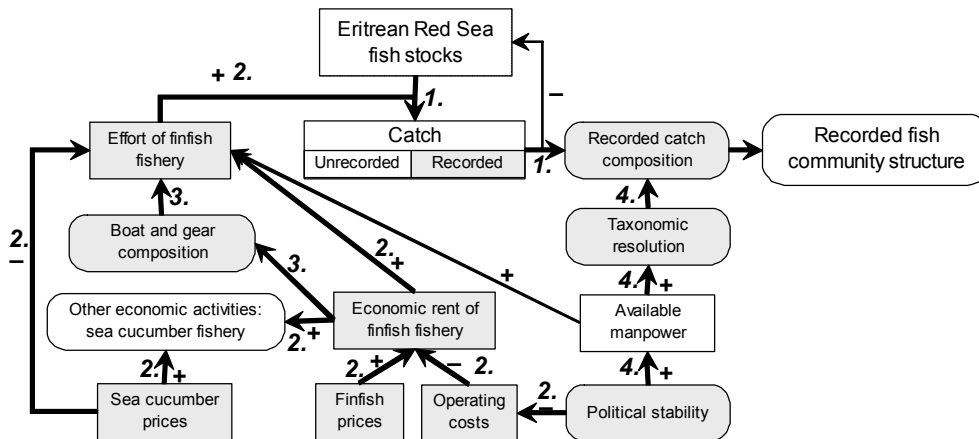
Eritrean Red Sea fish stocks

+ 2.

1.

−

Effort of finfish fishery

Catch

Unrecorded

Recorded

1.

Recorded catch composition

Recorded fish community structure

3.

4.

2.

−

Boat and gear composition

Taxonomic resolution

3.

2.

+

+

4.

+

Other economic activities: sea cucumber fishery

2.

+

Economic rent of finfish fishery

Available manpower

2.

+

2.

+

−

2.

4.

+

2.

−

Sea cucumber prices

Finfish prices

Operating costs

Political stability